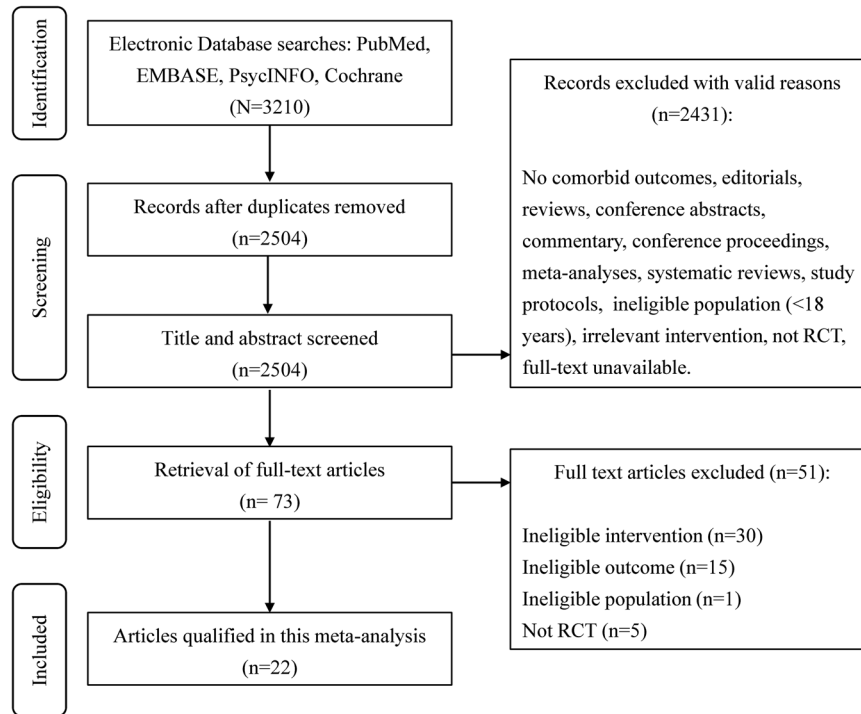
Identification

Electronic Database searches: PubMed, EMBASE, PsycINFO, Cochrane (N=3210)

Screening

Records after duplicates removed (n=2504)

Title and abstract screened (n=2504)

Records excluded with valid reasons (n=2431):

No comorbid outcomes, editorials, reviews, conference abstracts, commentary, conference proceedings, meta-analyses, systematic reviews, study protocols, ineligible population (<18 years), irrelevant intervention, not RCT, full-text unavailable.

Eligibility

Retrieval of full-text articles (n= 73)

Full text articles excluded (n=51):

Ineligible intervention (n=30)
Ineligible outcome (n=15)
Ineligible population (n=1)
Not RCT (n=5)

Included

Articles qualified in this meta-analysis (n=22)